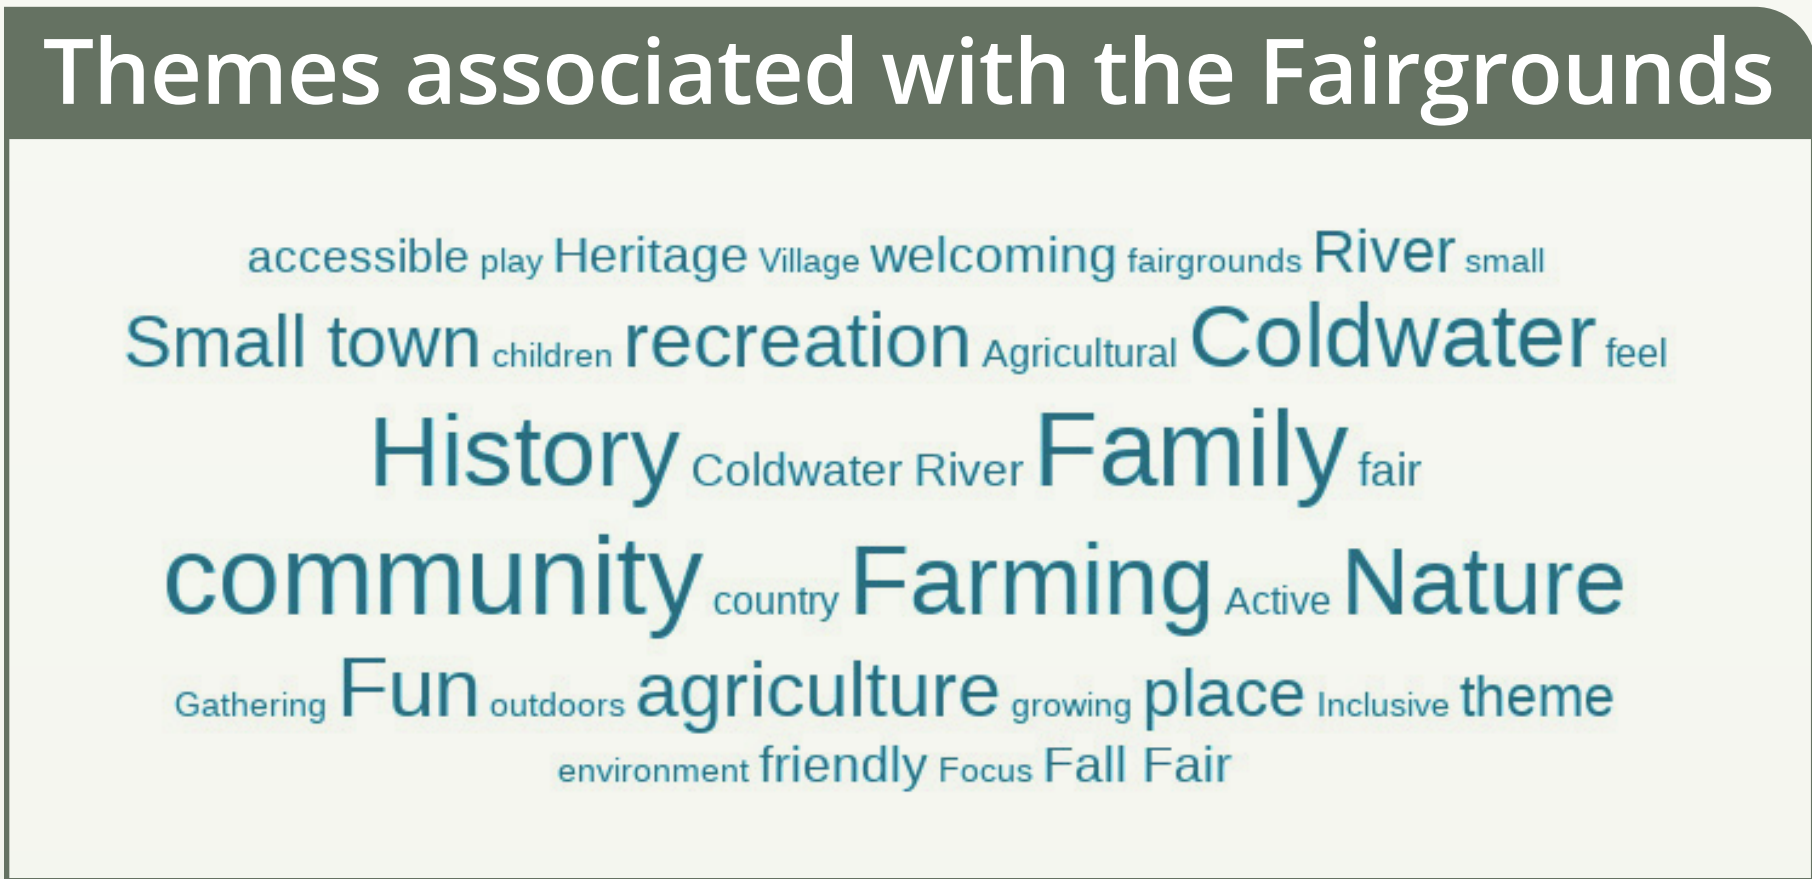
Themes associated with the Fairgrounds

accessible play Heritage Village welcoming fairgrounds River small
Small town children recreation Agricultural Coldwater feel
History Coldwater River Family fair
community country Farming Active Nature
Gathering Fun outdoors agriculture growing place Inclusive theme
environment friendly Focus Fall Fair